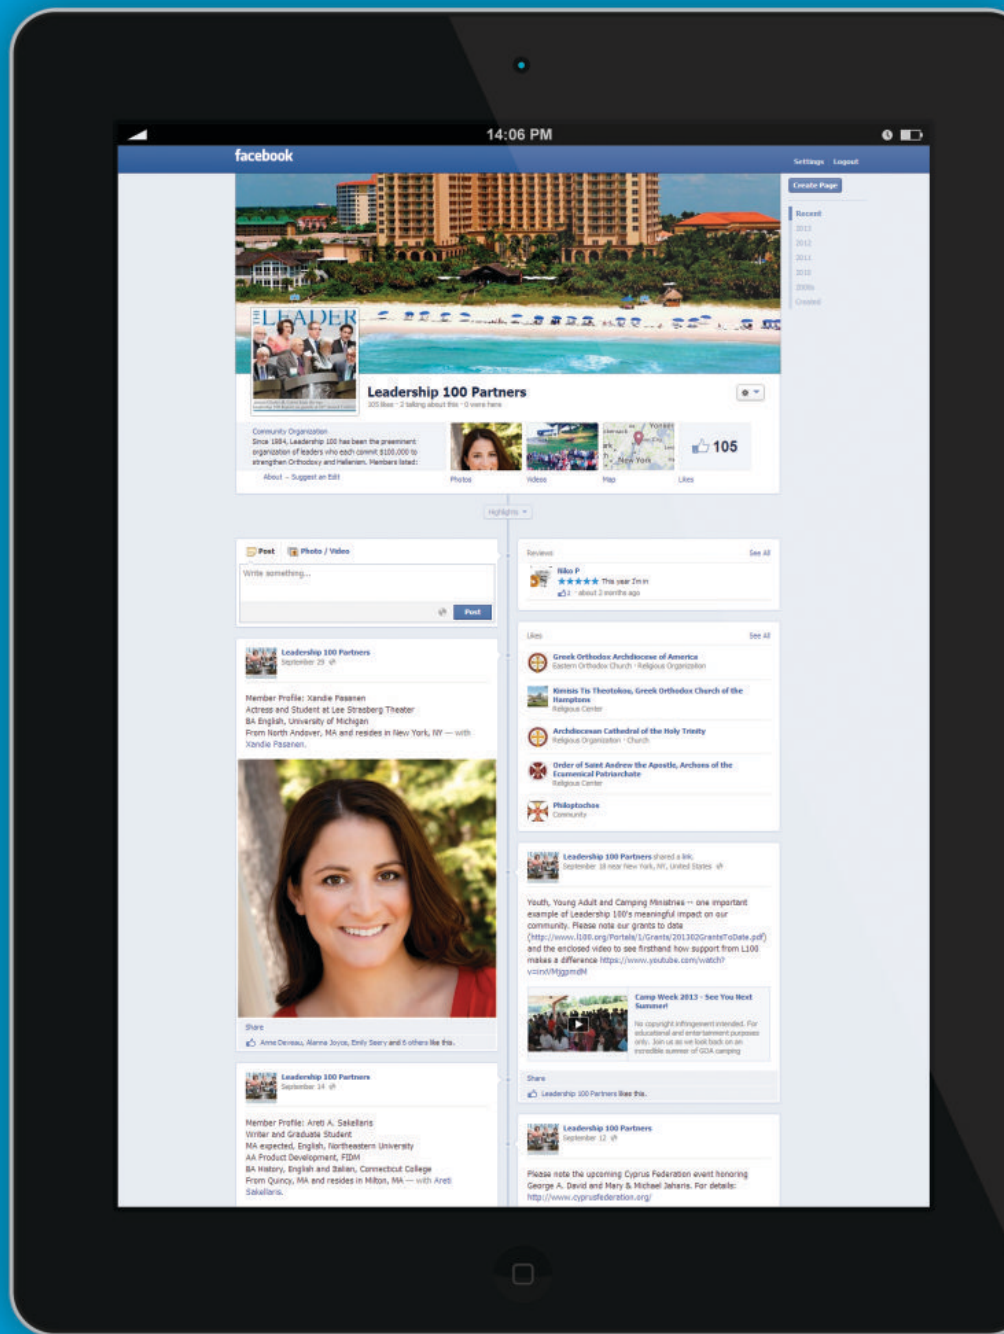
14:06 PM

facebook

Settings Logout

Create Page

Recent
2013
2012
2011
2010
2000s
Created

LEADER

Leadership 100 Partners
105 likes · 2 talking about this · 0 were here

Community Organization
Since 1984, Leadership 100 has been the preeminent organization of leaders who each commit $100,000 to strengthen Orthodoxy and Hellenism. Members listed:
About · Suggest an Edit

Photos
Videos
Map
105
Likes

Highlights

Post
Photo / Video
Write something...
Post

Reviews
See All
Niko P
★★★★★ This year I'm in
about 2 months ago

Likes
See All
Greek Orthodox Archdiocese of America
Eastern Orthodox Church · Religious Organization
Kimisis Tis Theotokou, Greek Orthodox Church of the Hamptons
Religious Center
Archdiocesan Cathedral of the Holy Trinity
Religious Organization · Church
Order of Saint Andrew the Apostle, Archons of the Ecumenical Patriarchate
Religious Center
Philoptochos
Community

Leadership 100 Partners
September 29

Member Profile: Xandie Pasanen
Actress and Student at Lee Strasberg Theater
BA English, University of Michigan
From North Andover, MA and resides in New York, NY — with Xandie Pasanen.

Share
Anne Deveau, Alanna Joyce, Emily Seery and 6 others like this.

Leadership 100 Partners shared a link.
September 18 near New York, NY, United States

Youth, Young Adult and Camping Ministries -- one important example of Leadership 100's meaningful impact on our community. Please note our grants to date (http://www.l100.org/Portals/1/Grants/201302GrantsToDate.pdf) and the enclosed video to see firsthand how support from L100 makes a difference https://www.youtube.com/watch?v=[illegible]

Camp Week 2013 - See You Next Summer!
No copyright infringement intended. For educational and entertainment purposes only. Join us as we look back on an incredible summer of GOA camping

Share
Leadership 100 Partners like this.

Leadership 100 Partners
September 14

Member Profile: Areti A. Sakellaris
Writer and Graduate Student
MA expected, English, Northeastern University
AA Product Development, FIDM
BA History, English and Italian, Connecticut College
From Quincy, MA and resides in Milton, MA — with Areti Sakellaris.

Leadership 100 Partners
September 12

Please note the upcoming Cyprus Federation event honoring George A. David and Mary & Michael Jaharis. For details: http://www.cyprusfederation.org/